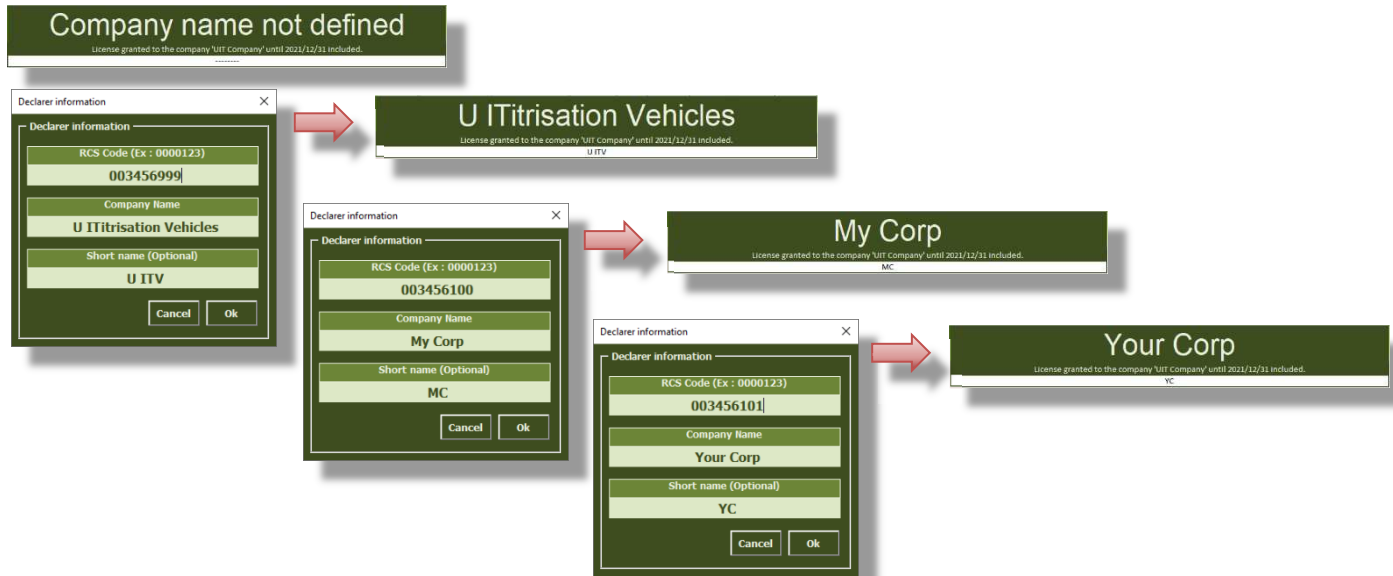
Company name not defined
License granted to the company 'UIT Company' until 2021/12/31 included.
---------

Declarer information
Declarer information
RCS Code (Ex : 0000123)
003456999
Company Name
U ITitrisation Vehicles
Short name (Optional)
U ITV
Cancel
Ok

U ITitrisation Vehicles
License granted to the company 'UIT Company' until 2021/12/31 included.
U ITV

Declarer information
Declarer information
RCS Code (Ex : 0000123)
003456100
Company Name
My Corp
Short name (Optional)
MC
Cancel
Ok

My Corp
License granted to the company 'UIT Company' until 2021/12/31 included.
MC

Declarer information
Declarer information
RCS Code (Ex : 0000123)
003456101
Company Name
Your Corp
Short name (Optional)
YC
Cancel
Ok

Your Corp
License granted to the company 'UIT Company' until 2021/12/31 included.
YC